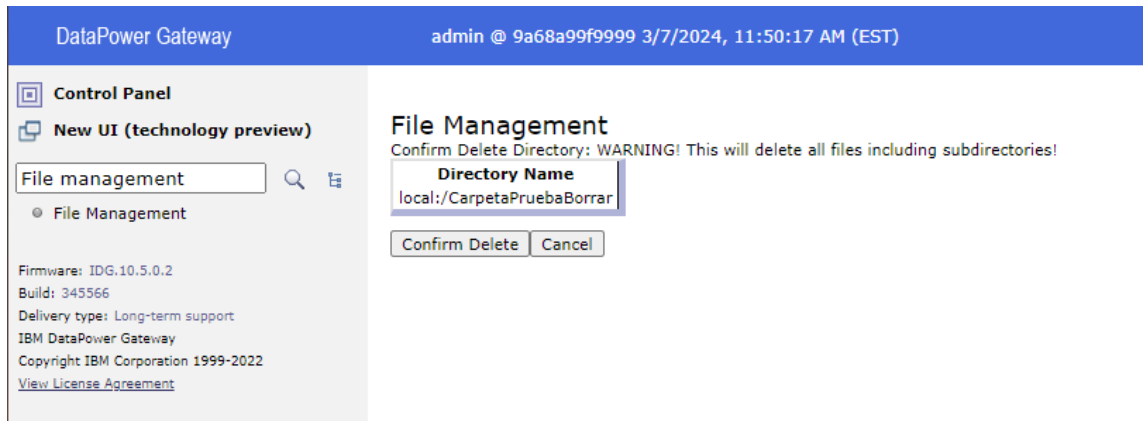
DataPower Gateway

admin @ 9a68a99f9999 3/7/2024, 11:50:17 AM (EST)

Control Panel

New UI (technology preview)

File management

File Management

Firmware: IDG.10.5.0.2
Build: 345566
Delivery type: Long-term support
IBM DataPower Gateway
Copyright IBM Corporation 1999-2022
View License Agreement

File Management

Confirm Delete Directory: WARNING! This will delete all files including subdirectories!

| Directory Name |
|---|
| local:/CarpetaPruebaBorrar |

Confirm Delete  Cancel